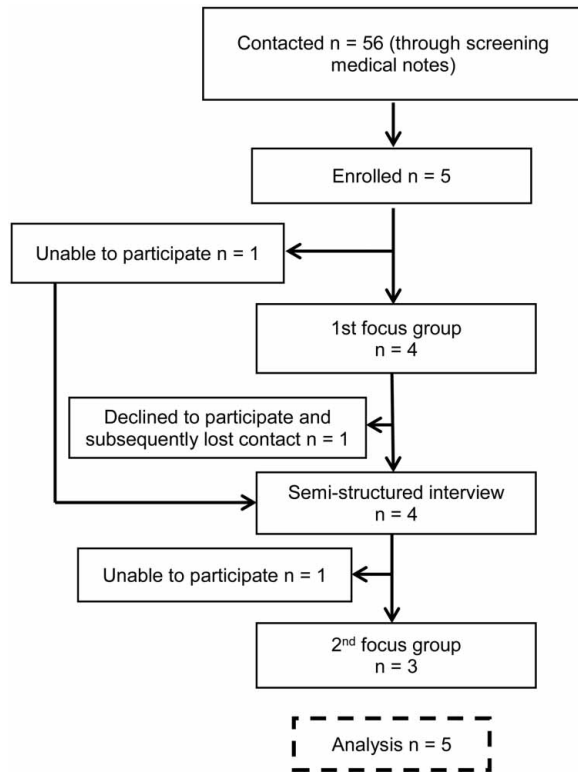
Contacted n = 56 (through screening medical notes)

Enrolled n = 5

Unable to participate n = 1

1st focus group
n = 4

Declined to participate and subsequently lost contact n = 1

Semi-structured interview
n = 4

Unable to participate n = 1

2$^{nd}$ focus group
n = 3

Analysis n = 5